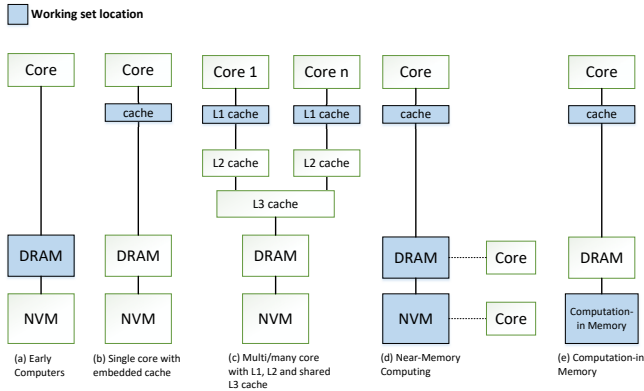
Working set location

Core

DRAM

NVM

(a) Early Computers

Core

cache

DRAM

NVM

(b) Single core with embedded cache

Core 1

L1 cache

L2 cache

Core n

L1 cache

L2 cache

L3 cache

DRAM

NVM

(c) Multi/many core with L1, L2 and shared L3 cache

Core

cache

DRAM

Core

NVM

Core

(d) Near-Memory Computing

Core

cache

DRAM

Computation-in Memory

(e) Computation-in Memory